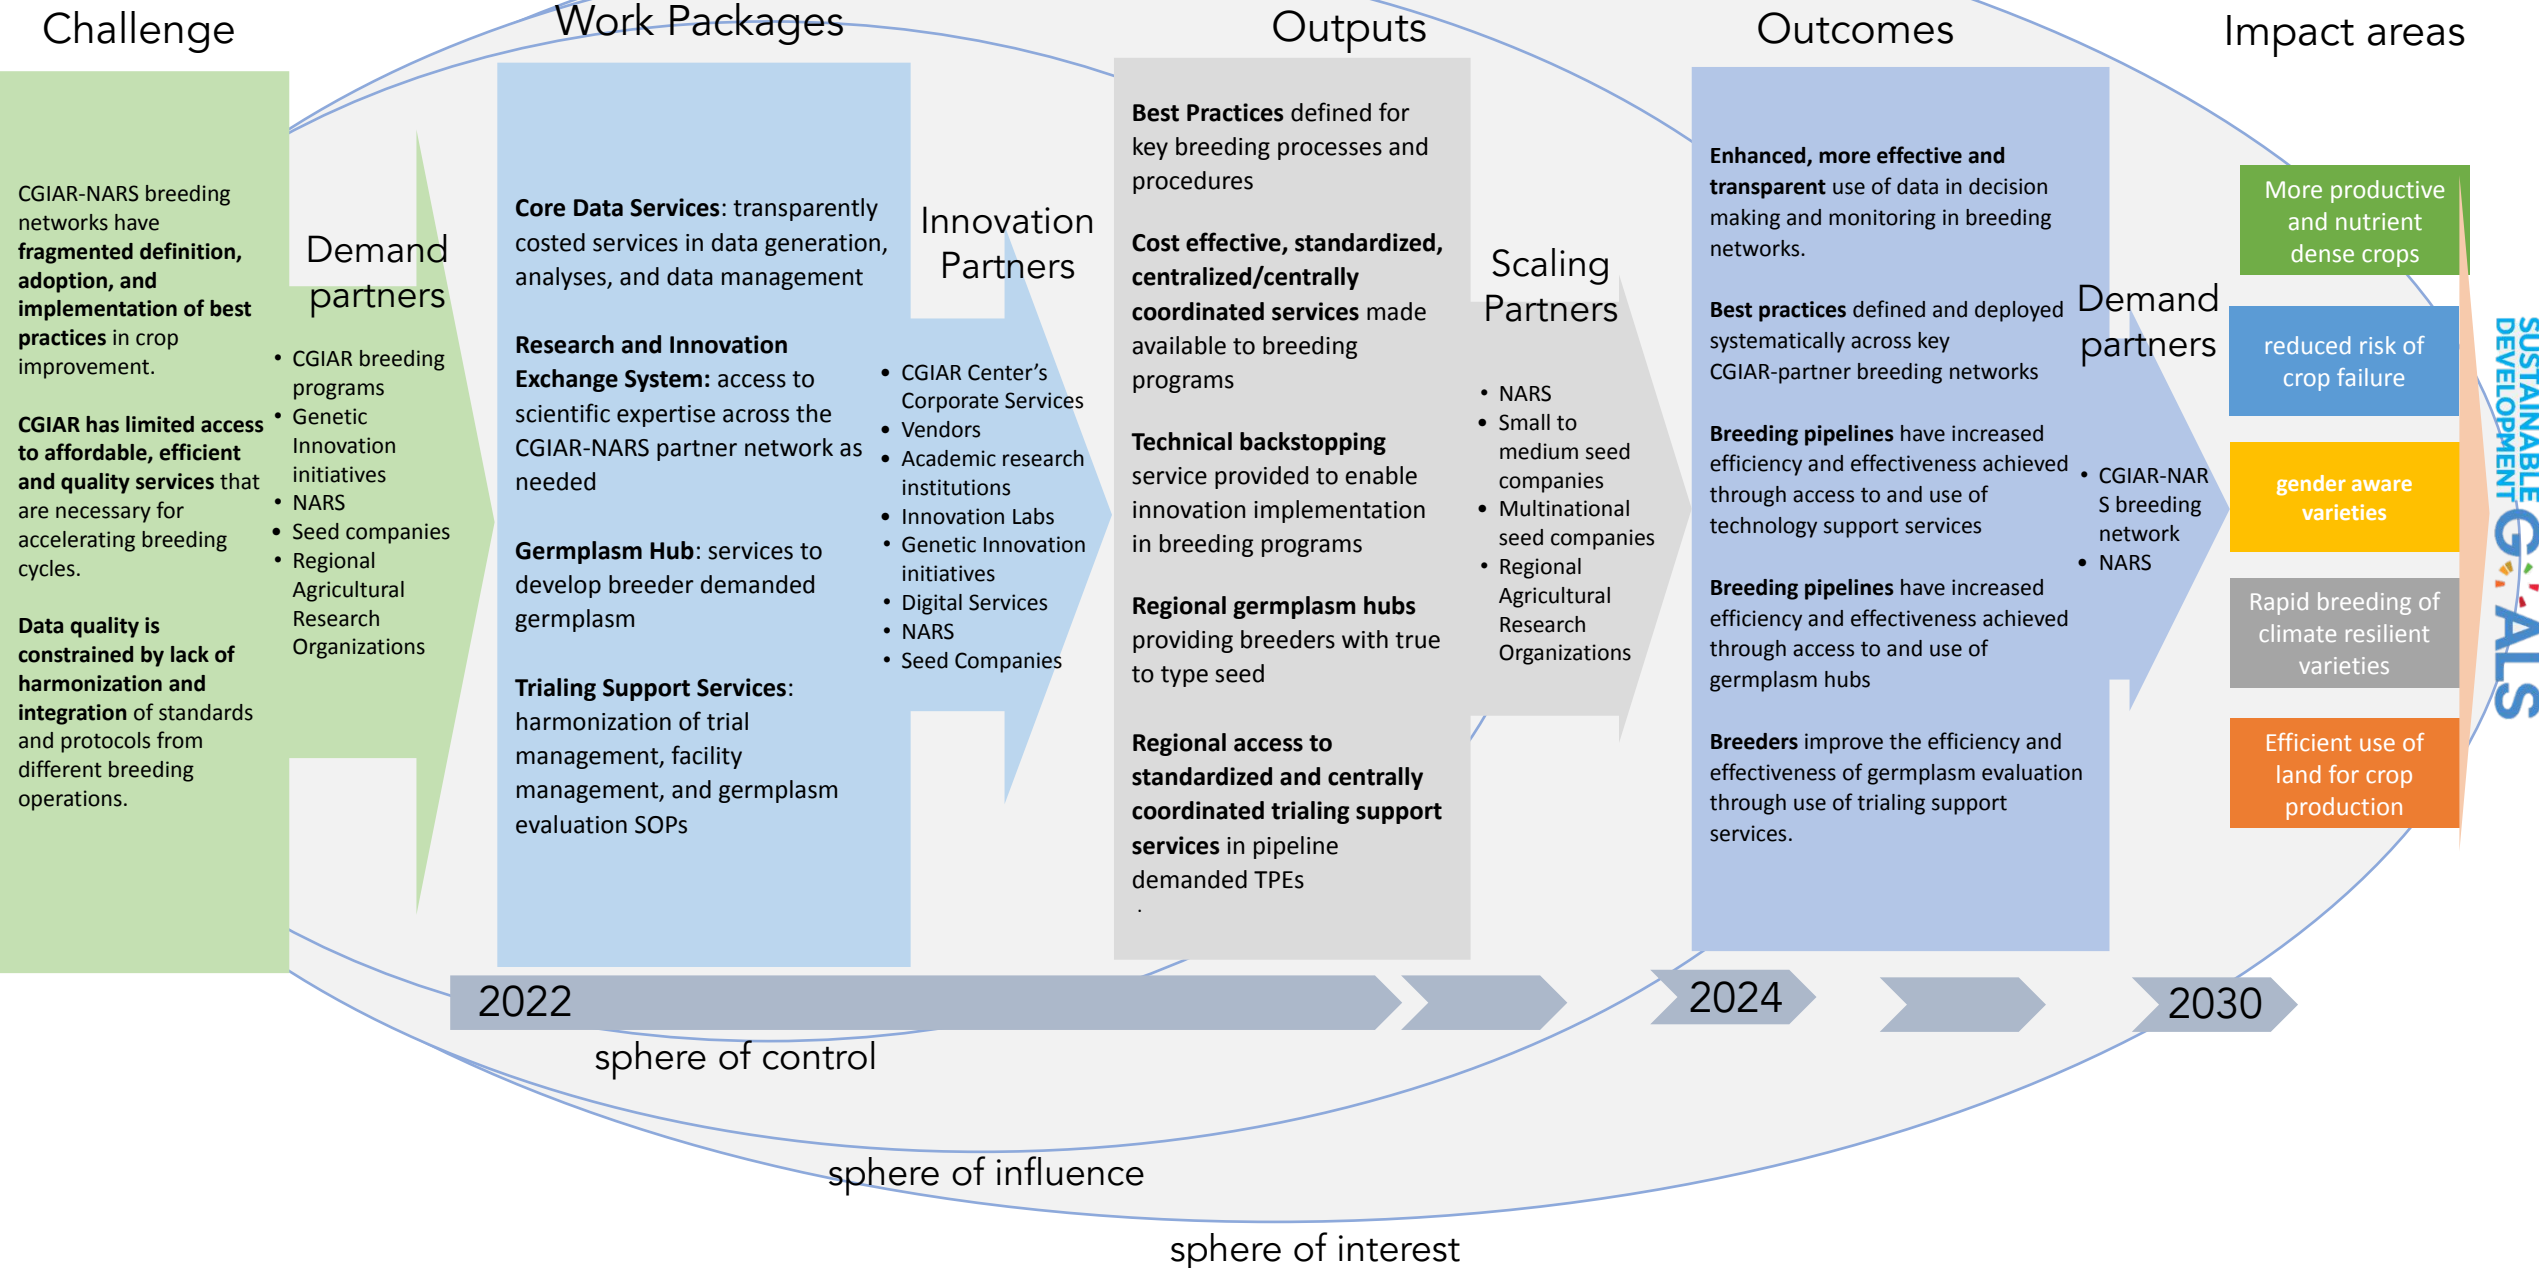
Challenge

Work Packages

Outputs

Outcomes

Impact areas

CGIAR-NARS breeding networks have **fragmented definition, adoption, and implementation of best practices** in crop improvement.

**CGIAR has limited access to affordable, efficient and quality services** that are necessary for accelerating breeding cycles.

**Data quality is constrained by lack of harmonization and integration** of standards and protocols from different breeding operations.

Demand partners

- CGIAR breeding programs
- Genetic Innovation initiatives
- NARS
- Seed companies
- Regional Agricultural Research Organizations

**Core Data Services**: transparently costed services in data generation, analyses, and data management

**Research and Innovation Exchange System:** access to scientific expertise across the CGIAR-NARS partner network as needed

**Germplasm Hub**: services to develop breeder demanded germplasm

**Trialing Support Services**: harmonization of trial management, facility management, and germplasm evaluation SOPs

Innovation Partners

- CGIAR Center's Corporate Services
- Vendors
- Academic research institutions
- Innovation Labs
- Genetic Innovation initiatives
- Digital Services
- NARS
- Seed Companies

**Best Practices** defined for key breeding processes and procedures

**Cost effective, standardized, centralized/centrally coordinated services** made available to breeding programs

**Technical backstopping** service provided to enable innovation implementation in breeding programs

**Regional germplasm hubs** providing breeders with true to type seed

**Regional access to standardized and centrally coordinated trialing support services** in pipeline demanded TPEs

Scaling Partners

- NARS
- Small to medium seed companies
- Multinational seed companies
- Regional Agricultural Research Organizations

**Enhanced, more effective and transparent** use of data in decision making and monitoring in breeding networks.

**Best practices** defined and deployed systematically across key CGIAR-partner breeding networks

**Breeding pipelines** have increased efficiency and effectiveness achieved through access to and use of technology support services

**Breeding pipelines** have increased efficiency and effectiveness achieved through access to and use of germplasm hubs

**Breeders** improve the efficiency and effectiveness of germplasm evaluation through use of trialing support services.

Demand partners

- CGIAR-NARS breeding network
- NARS

More productive and nutrient dense crops

reduced risk of crop failure

**gender aware varieties**

Rapid breeding of climate resilient varieties

Efficient use of land for crop production

SUSTAINABLE DEVELOPMENT GOALS

2022

2024

2030

sphere of control

sphere of influence

sphere of interest